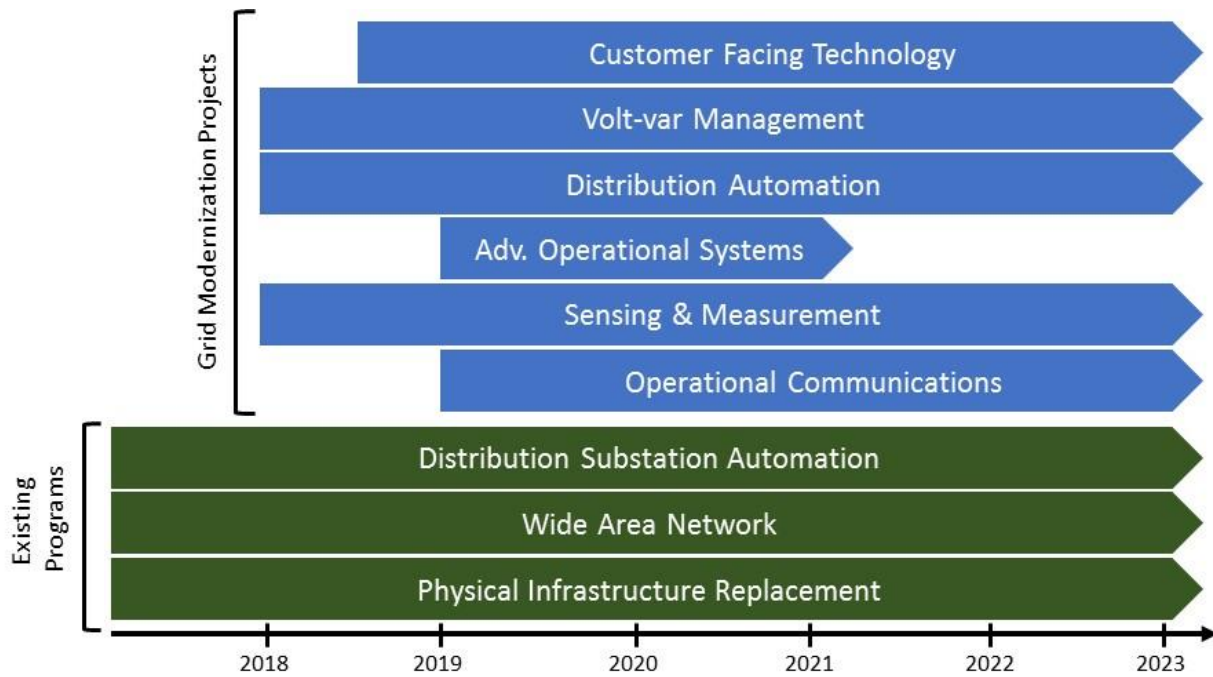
Grid Modernization Projects

Customer Facing Technology

Volt-var Management

Distribution Automation

Adv. Operational Systems

Sensing & Measurement

Operational Communications

Existing Programs

Distribution Substation Automation

Wide Area Network

Physical Infrastructure Replacement

2018 2019 2020 2021 2022 2023